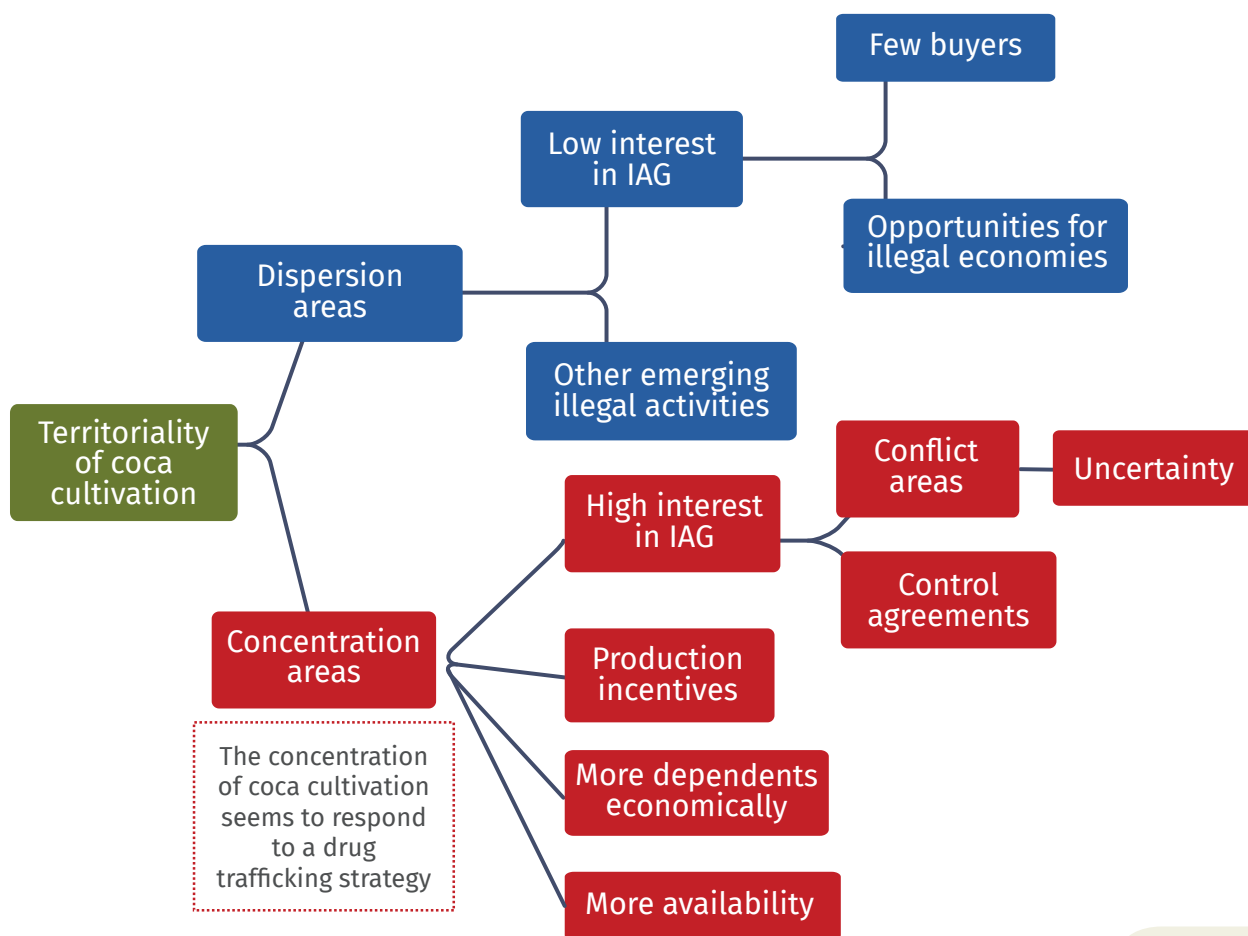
Few buyers

Low interest in IAG

Opportunities for illegal economies

Dispersion areas

Other emerging illegal activities

Territoriality of coca cultivation

Conflict areas

Uncertainty

High interest in IAG

Control agreements

Concentration areas

Production incentives

More dependents economically

More availability

The concentration of coca cultivation seems to respond to a drug trafficking strategy